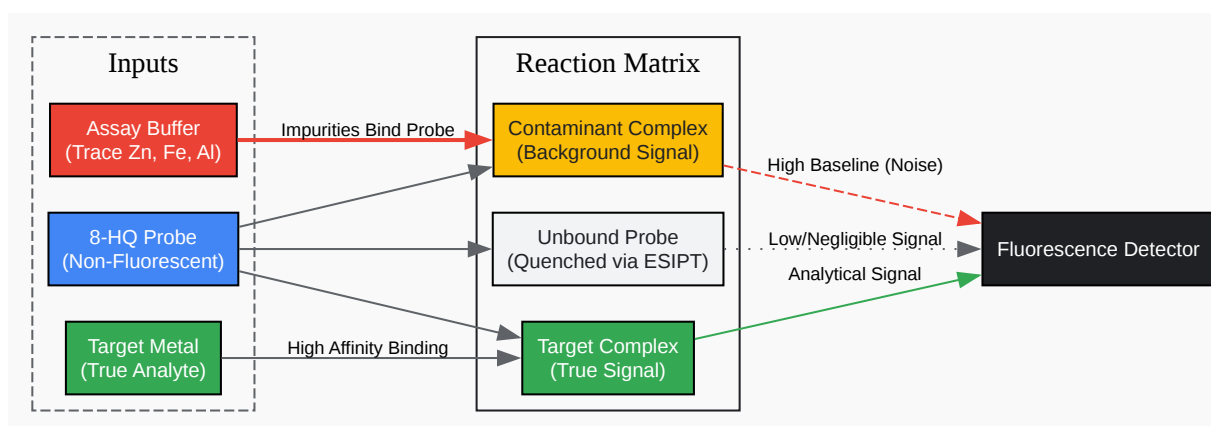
Inputs

Assay Buffer
(Trace Zn, Fe, Al)

8-HQ Probe
(Non-Fluorescent)

Target Metal
(True Analyte)

Impurities Bind Probe

High Affinity Binding

Reaction Matrix

Contaminant Complex
(Background Signal)

Unbound Probe
(Quenched via ESIPT)

Target Complex
(True Signal)

High Baseline (Noise)

Low/Negligible Signal

Analytical Signal

Fluorescence Detector